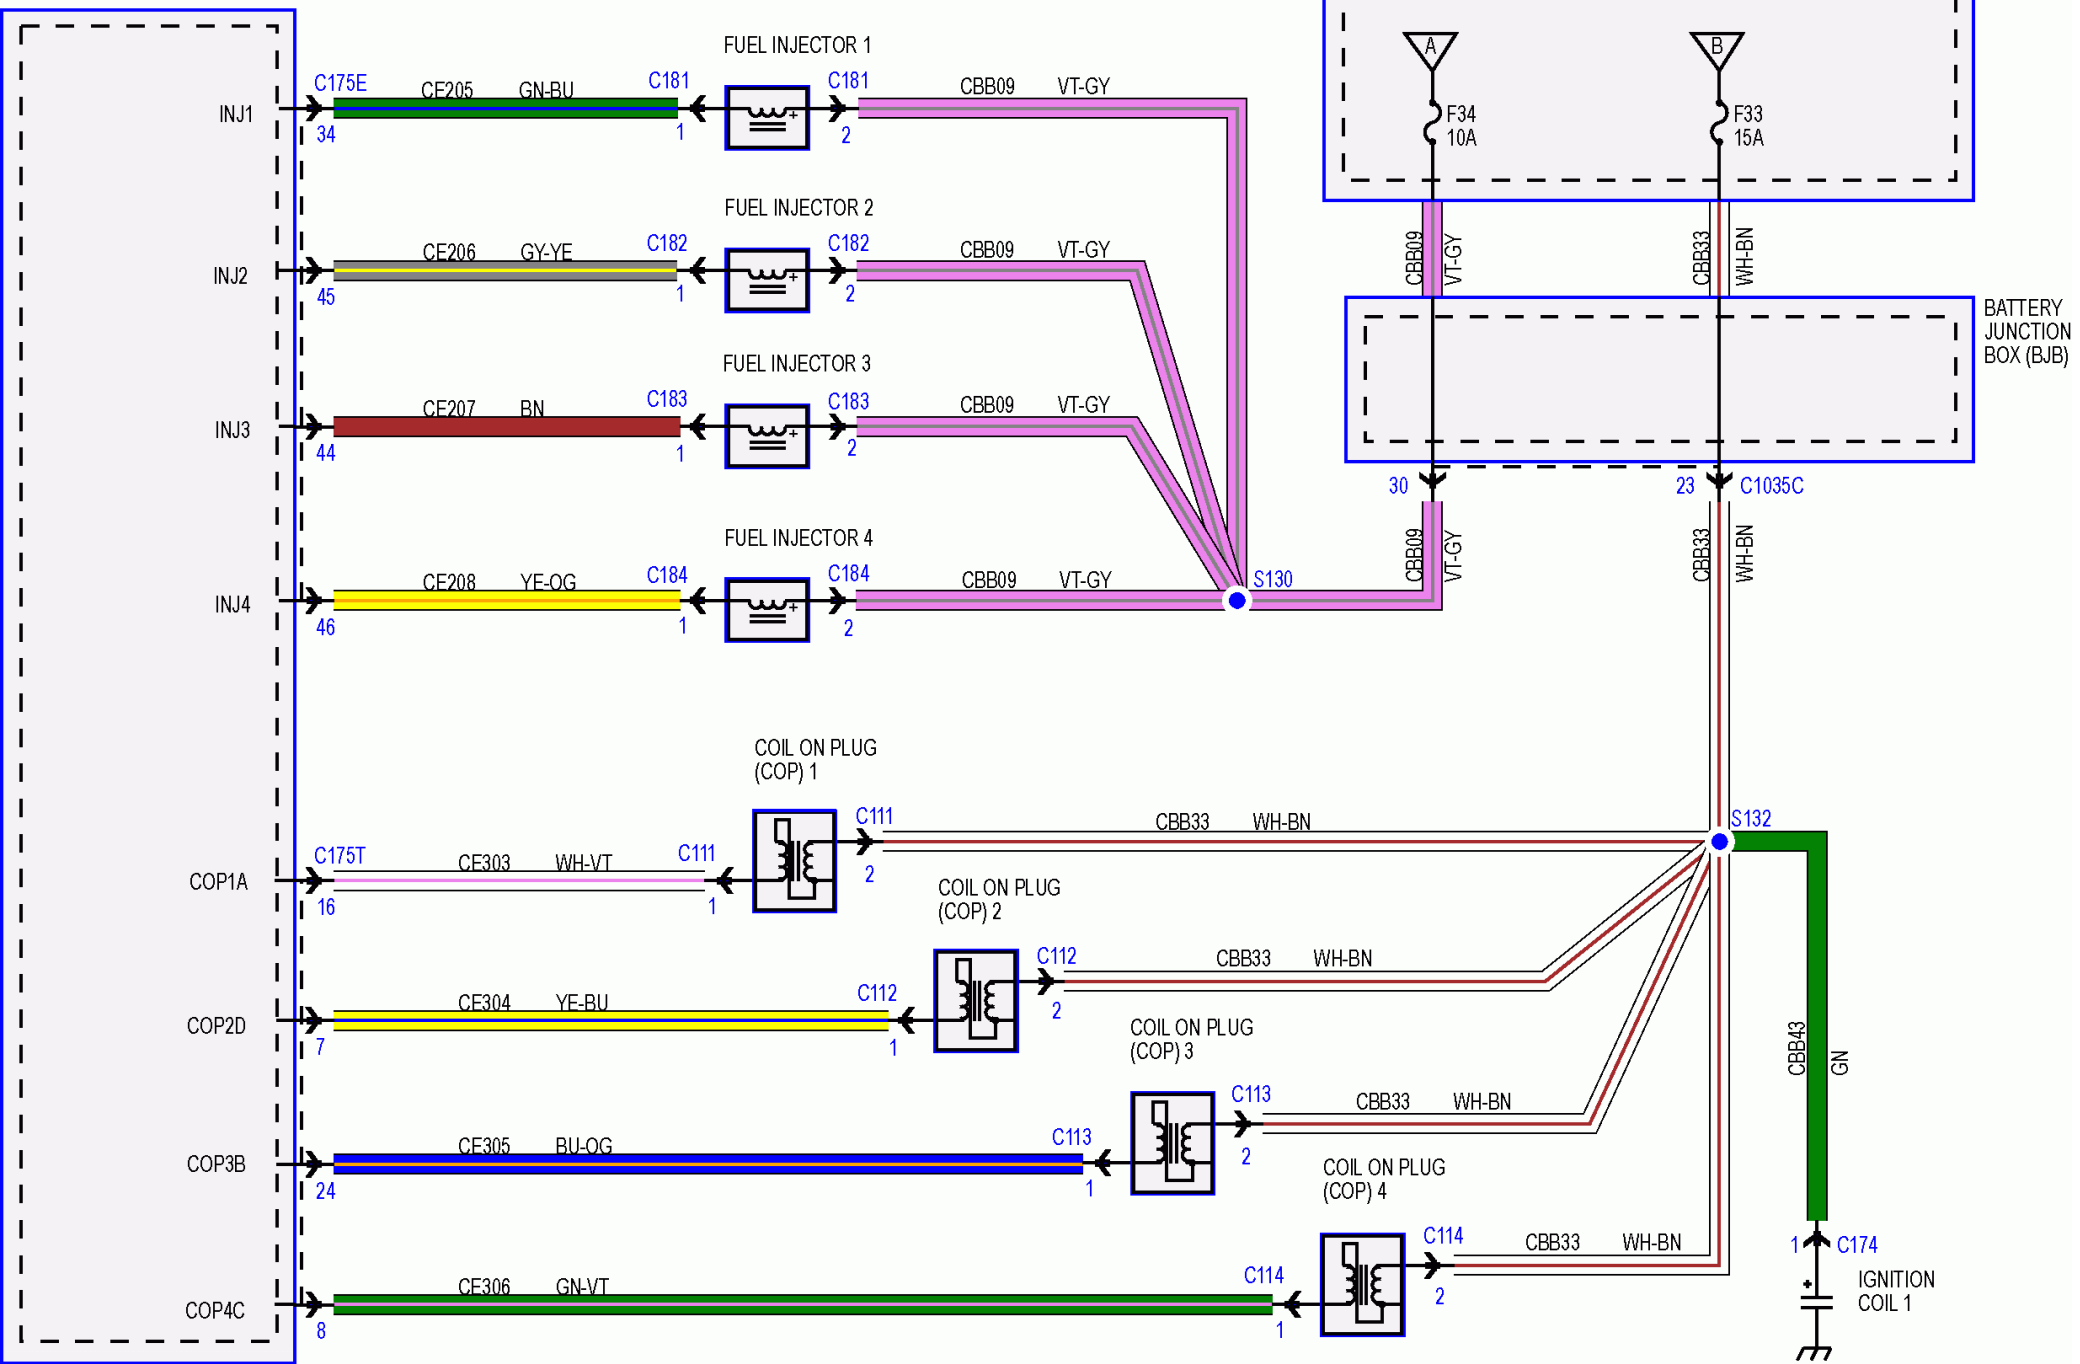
FUEL INJECTOR 1

INJ1 C175E CE205 GN-BU C181 34 1 C181 2 CBB09 VT-GY

FUEL INJECTOR 2

INJ2 CE206 GY-YE C182 45 1 C182 2 CBB09 VT-GY

FUEL INJECTOR 3

INJ3 CE207 BN C183 44 1 C183 2 CBB09 VT-GY

FUEL INJECTOR 4

INJ4 CE208 YE-OG C184 46 1 C184 2 CBB09 VT-GY S130

A F34 10A

B F33 15A

CBB09 VT-GY CBB33 WH-BN

BATTERY JUNCTION BOX (BJB)

30 23 C1035C

CBB09 VT-GY CBB33 WH-BN

COIL ON PLUG (COP) 1

COP1A C175T CE303 WH-VT C111 16 1 C111 2 CBB33 WH-BN S132

COIL ON PLUG (COP) 2

COP2D CE304 YE-BU C112 7 1 C112 2 CBB33 WH-BN

COIL ON PLUG (COP) 3

COP3B CE305 BU-OG C113 24 1 C113 2 CBB33 WH-BN

CBB43 GN

COIL ON PLUG (COP) 4

COP4C CE306 GN-VT C114 8 1 C114 2 CBB33 WH-BN

1 C174

IGNITION COIL 1